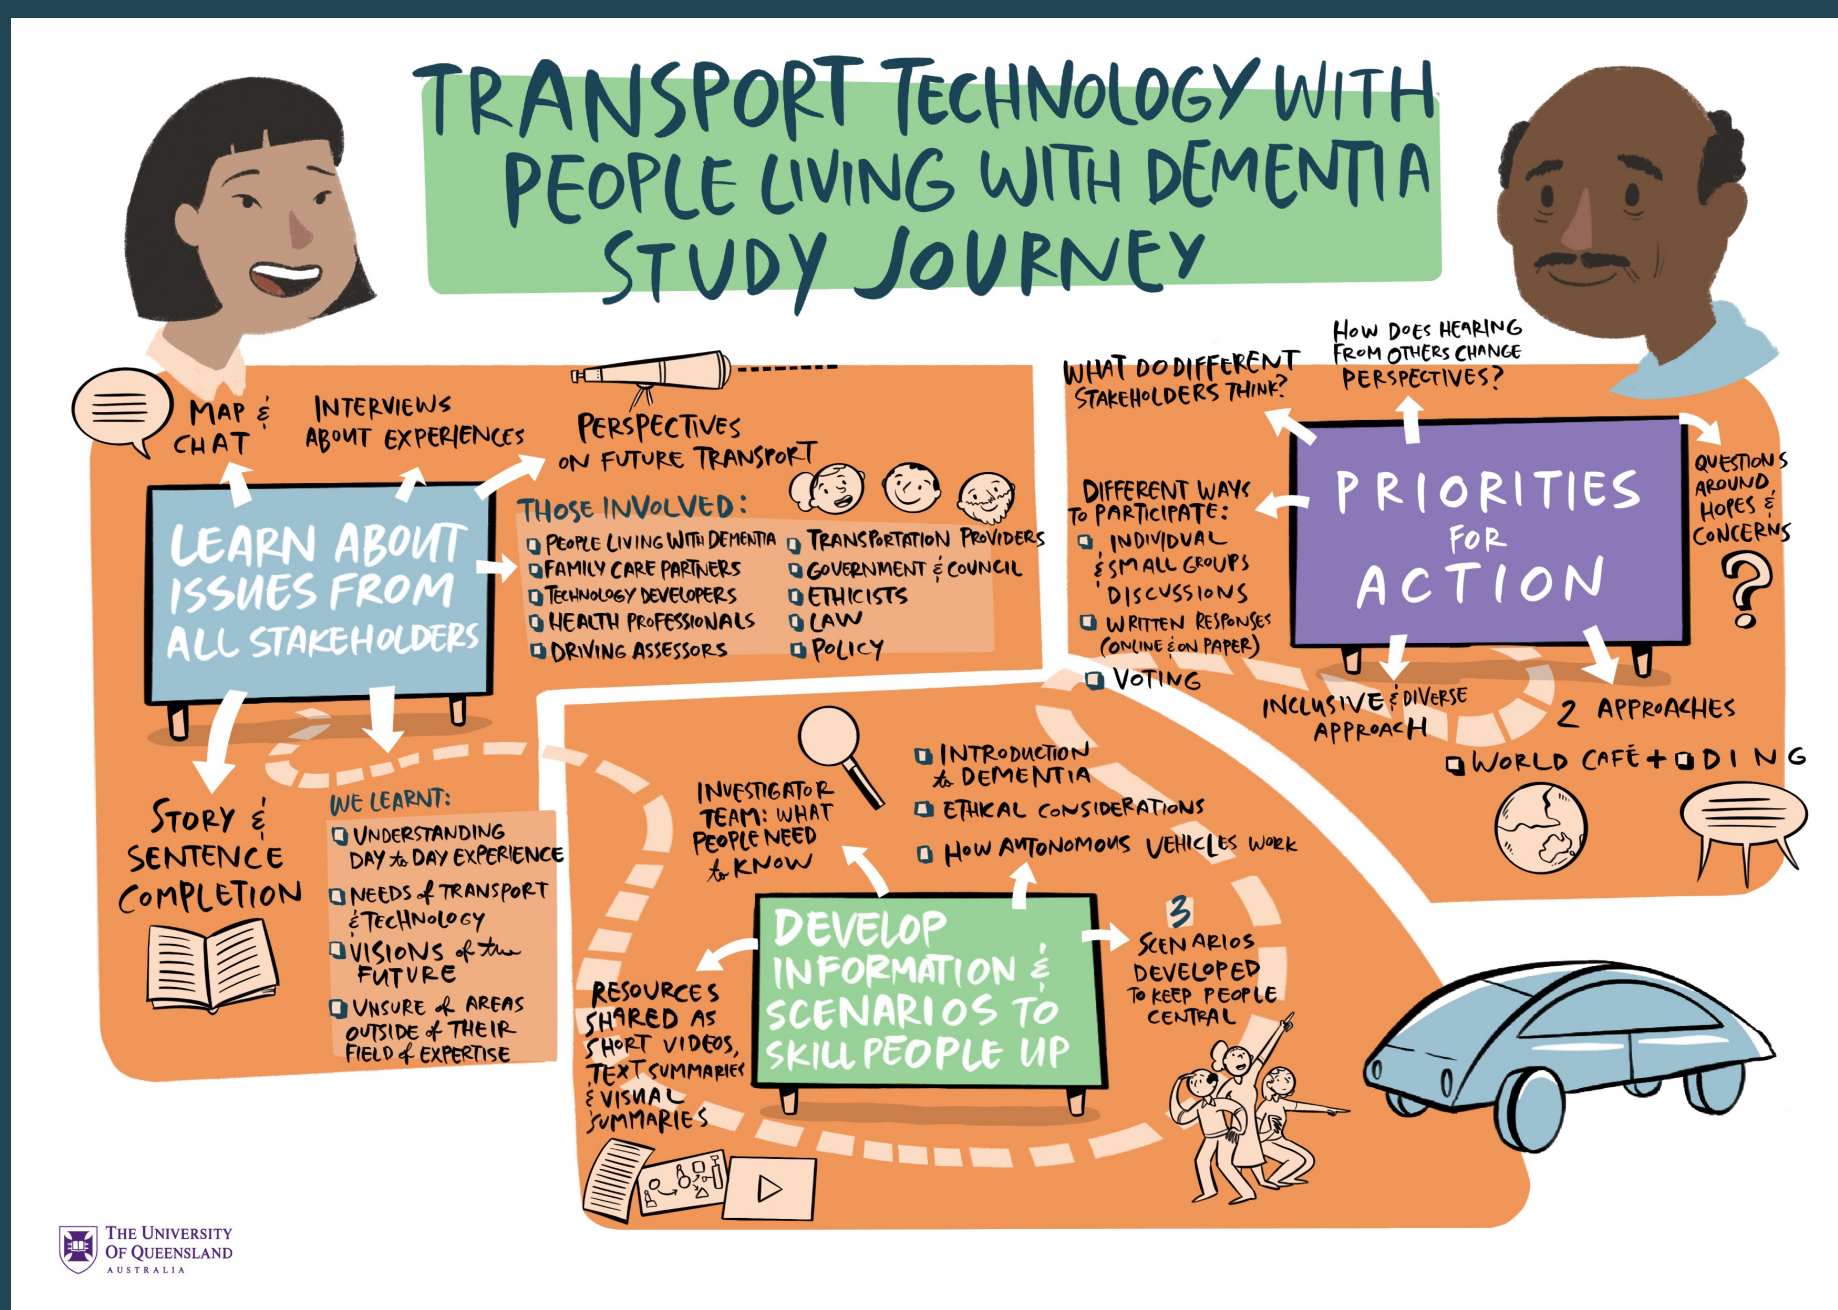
TRANSPORT TECHNOLOGY WITH PEOPLE LIVING WITH DEMENTIA STUDY JOURNEY

MAP & CHAT

INTERVIEWS ABOUT EXPERIENCES

PERSPECTIVES ON FUTURE TRANSPORT

LEARN ABOUT ISSUES FROM ALL STAKEHOLDERS

THOSE INVOLVED:
PEOPLE LIVING WITH DEMENTIA
FAMILY CARE PARTNERS
TECHNOLOGY DEVELOPERS
HEALTH PROFESSIONALS
DRIVING ASSESSORS
TRANSPORTATION PROVIDERS
GOVERNMENT & COUNCIL
ETHICISTS
LAW
POLICY

STORY & SENTENCE COMPLETION

WE LEARNT:
UNDERSTANDING DAY to DAY EXPERIENCE
NEEDS of TRANSPORT & TECHNOLOGY
VISIONS of the FUTURE
UNSURE of AREAS OUTSIDE of THEIR FIELD of EXPERTISE

WHAT DO DIFFERENT STAKEHOLDERS THINK?

HOW DOES HEARING FROM OTHERS CHANGE PERSPECTIVES?

QUESTIONS AROUND HOPES & CONCERNS

DIFFERENT WAYS TO PARTICIPATE:
INDIVIDUAL & SMALL GROUPS DISCUSSIONS
WRITTEN RESPONSES (ONLINE & ON PAPER)
VOTING

PRIORITIES FOR ACTION

INCLUSIVE & DIVERSE APPROACH

2 APPROACHES
WORLD CAFÉ + DING

INVESTIGATOR TEAM: WHAT PEOPLE NEED to KNOW

INTRODUCTION to DEMENTIA
ETHICAL CONSIDERATIONS
HOW AUTONOMOUS VEHICLES WORK

DEVELOP INFORMATION & SCENARIOS TO SKILL PEOPLE UP

RESOURCES SHARED AS SHORT VIDEOS, TEXT SUMMARIES & VISUAL SUMMARIES

3 SCENARIOS DEVELOPED TO KEEP PEOPLE CENTRAL

THE UNIVERSITY OF QUEENSLAND
AUSTRALIA